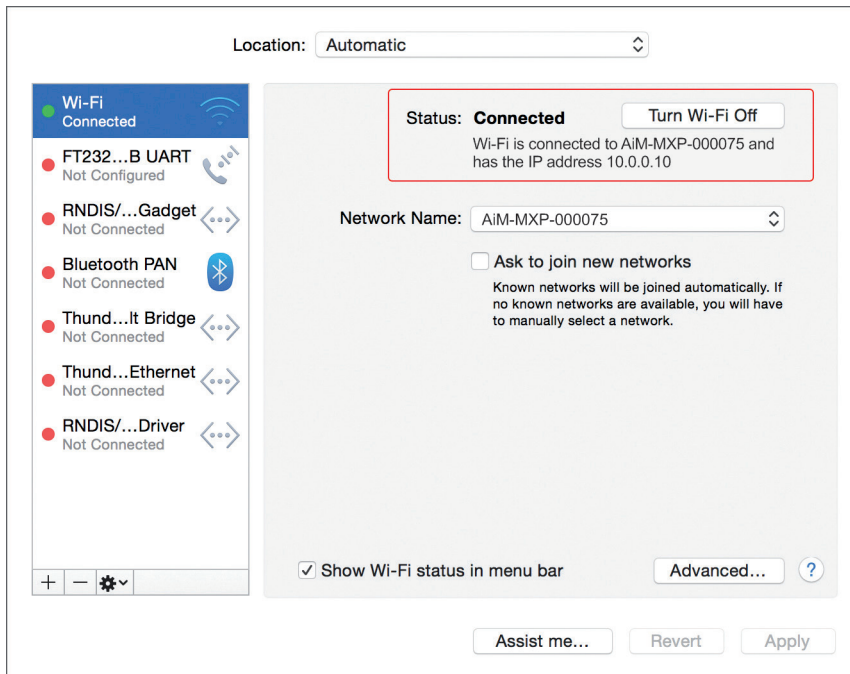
Location: Automatic

Wi-Fi
Connected

FT232…B UART
Not Configured

RNDIS/…Gadget
Not Connected

Bluetooth PAN
Not Connected

Thund…lt Bridge
Not Connected

Thund…Ethernet
Not Connected

RNDIS/…Driver
Not Connected

+ −

Status: Connected
Turn Wi-Fi Off
Wi-Fi is connected to AiM-MXP-000075 and has the IP address 10.0.0.10

Network Name: AiM-MXP-000075

Ask to join new networks
Known networks will be joined automatically. If no known networks are available, you will have to manually select a network.

✓ Show Wi-Fi status in menu bar
Advanced…
?

Assist me…
Revert
Apply